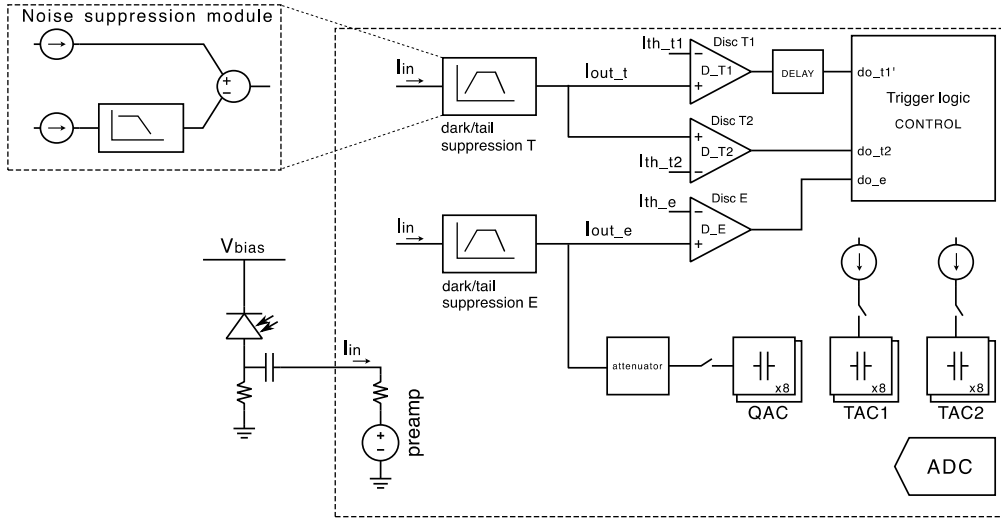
Noise suppression module

+
−

$I_{in}$

dark/tail suppression T

$I_{out\_t}$

$I_{th\_t1}$

Disc T1

−
D_T1
+

DELAY

do_t1'

Trigger logic

CONTROL

Disc T2

+
D_T2
−

$I_{th\_t2}$

do_t2

do_e

$I_{th\_e}$

Disc E

−
D_E
+

$I_{in}$

dark/tail suppression E

$I_{out\_e}$

$V_{bias}$

attenuator

x8

QAC

x8

TAC1

x8

TAC2

$I_{in}$

+
−

preamp

ADC